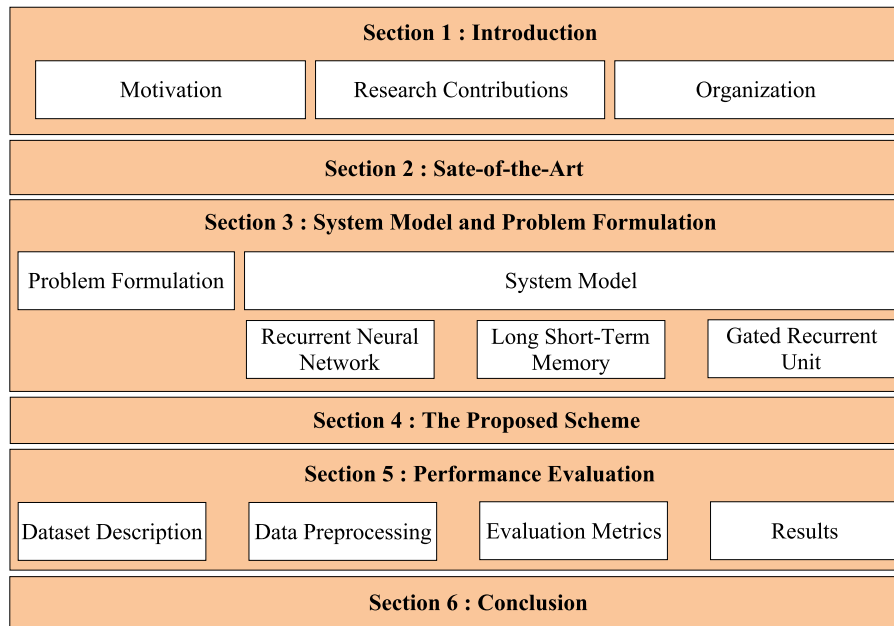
Section 1 : Introduction

Motivation

Research Contributions

Organization

Section 2 : Sate-of-the-Art

Section 3 : System Model and Problem Formulation

Problem Formulation

System Model

Recurrent Neural Network

Long Short-Term Memory

Gated Recurrent Unit

Section 4 : The Proposed Scheme

Section 5 : Performance Evaluation

Dataset Description

Data Preprocessing

Evaluation Metrics

Results

Section 6 : Conclusion